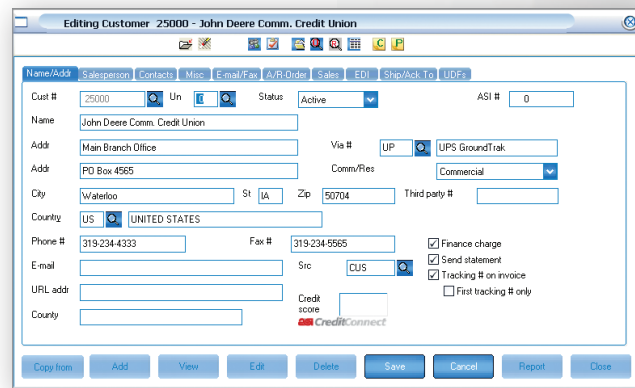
Editing Customer 25000 - John Deere Comm. Credit Union

Name/Addr | Salesperson | Contacts | Misc | E-mail/Fax | A/R-Order | Sales | EDI | Ship/Ack To | UDFs

Cust # 25000 Un 0 Status Active ASI # 0

Name John Deere Comm. Credit Union

Addr Main Branch Office Via # UP UPS GroundTrak

Addr PO Box 4565 Comm/Res Commercial

City Waterloo St IA Zip 50704 Third party #

Country US UNITED STATES

Phone # 319-234-4333 Fax # 319-234-5565

Finance charge

E-mail Src CUS Send statement

Tracking # on invoice

URL addr First tracking # only

Credit score

County CreditConnect

Copy from Add View Edit Delete Save Cancel Report Close